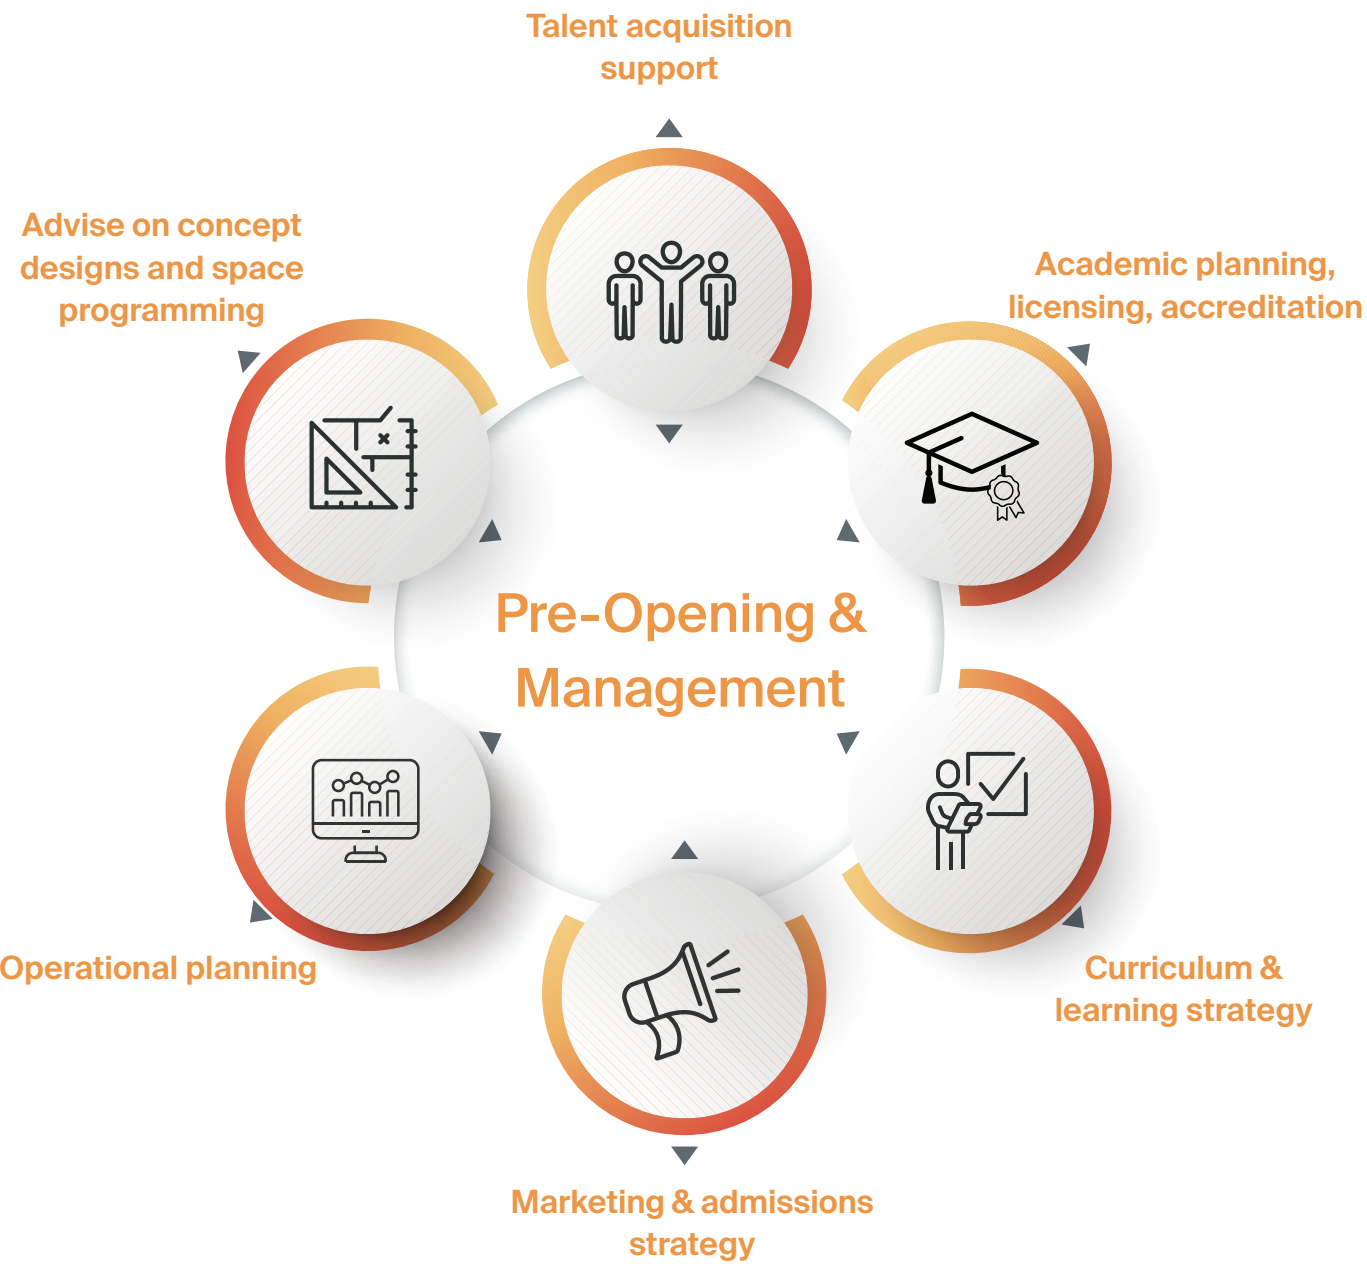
Talent acquisition support

Advise on concept designs and space programming

Academic planning, licensing, accreditation

Pre-Opening & Management

Operational planning

Curriculum & learning strategy

Marketing & admissions strategy